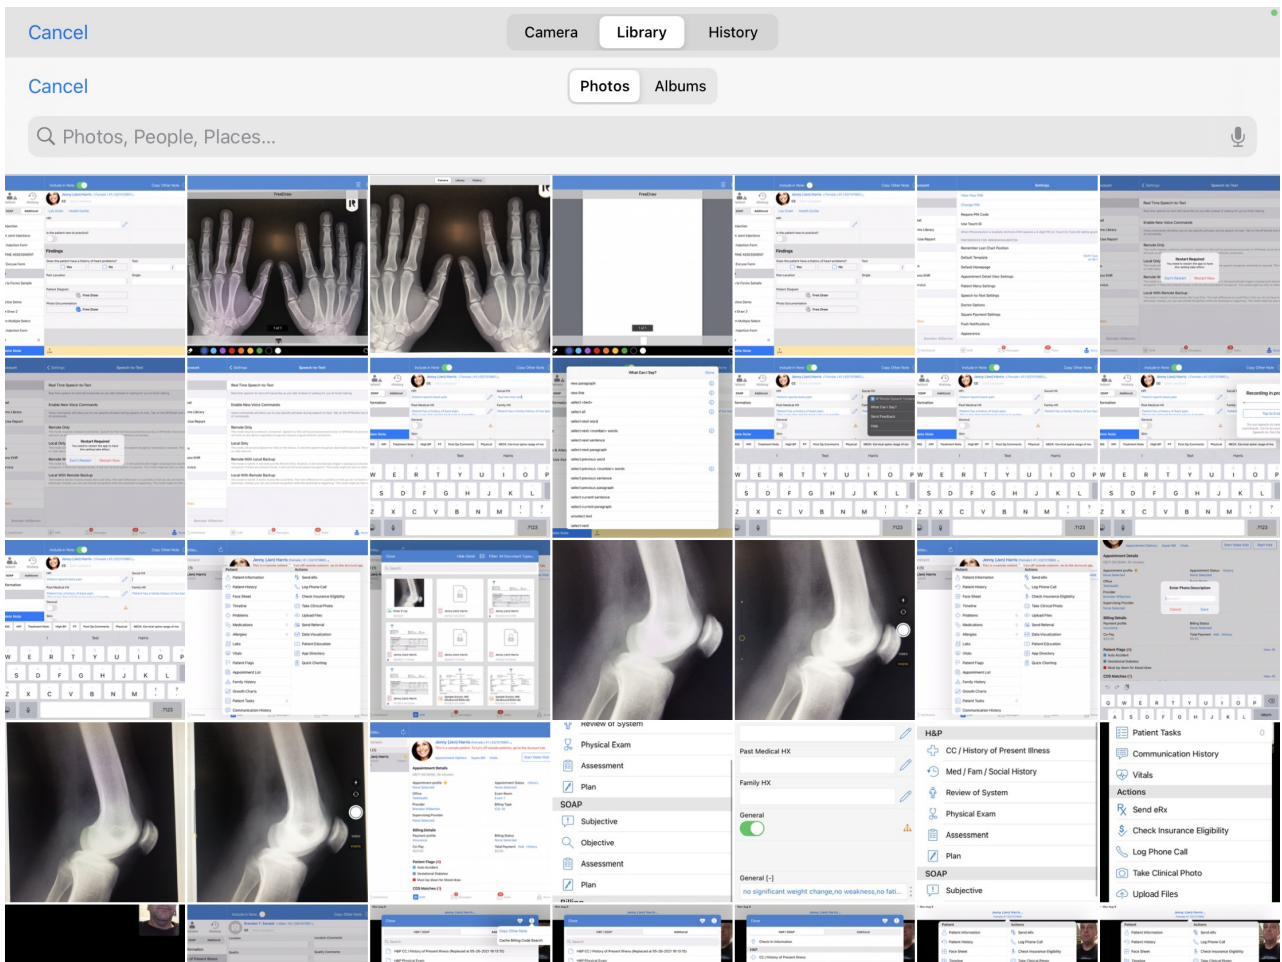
Cancel

Camera Library History

Cancel

Photos Albums

Photos, People, Places...

Review of System
Physical Exam
Assessment
Plan
SOAP
Subjective
Objective
Assessment
Plan

Past Medical HX

Family HX

General

General [-]
no significant weight change,no weakness,no fati...

H&P
CC / History of Present Illness
Med / Fam / Social History
Review of System
Physical Exam
Assessment
Plan
SOAP
Subjective

Patient Tasks
Communication History
Vitals
Actions
Send eRx
Check Insurance Eligibility
Log Phone Call
Take Clinical Photo
Upload Files